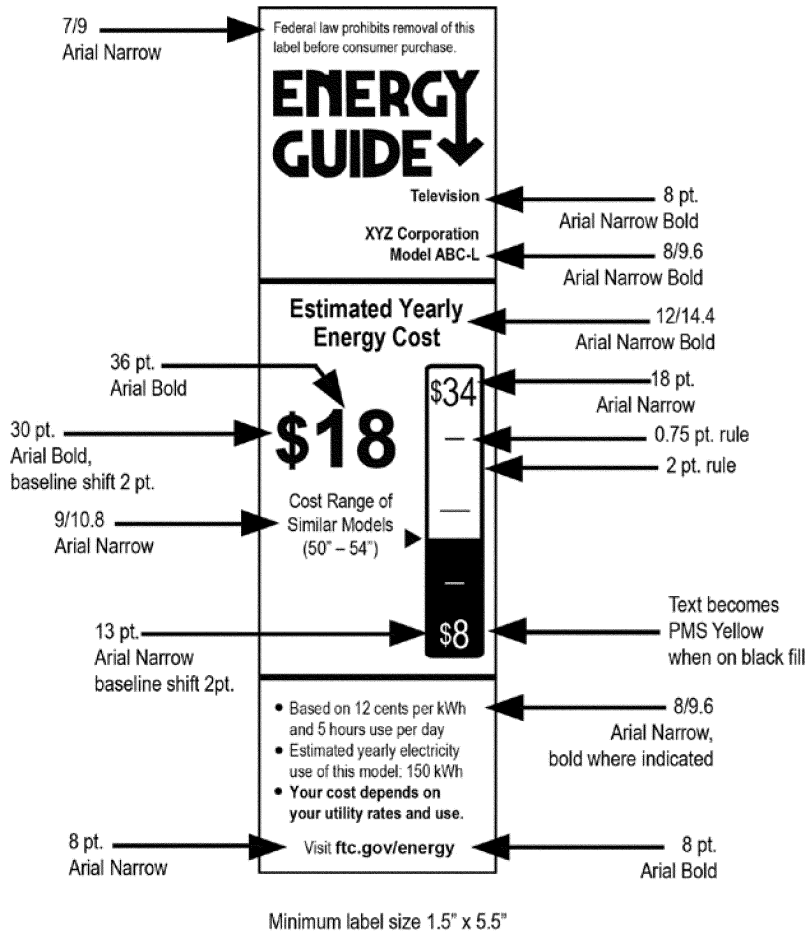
7/9
Arial Narrow

Federal law prohibits removal of this label before consumer purchase.

ENERGY GUIDE

Television

8 pt.
Arial Narrow Bold

XYZ Corporation
Model ABC-L

8/9.6
Arial Narrow Bold

Estimated Yearly Energy Cost

12/14.4
Arial Narrow Bold

36 pt.
Arial Bold

$34

18 pt.
Arial Narrow

30 pt.
Arial Bold,
baseline shift 2 pt.

$18

0.75 pt. rule

2 pt. rule

9/10.8
Arial Narrow

Cost Range of Similar Models (50" – 54")

Text becomes PMS Yellow when on black fill

13 pt.
Arial Narrow
baseline shift 2pt.

$8

• Based on 12 cents per kWh and 5 hours use per day
• Estimated yearly electricity use of this model: 150 kWh
• **Your cost depends on your utility rates and use.**

8/9.6
Arial Narrow,
bold where indicated

8 pt.
Arial Narrow

Visit **ftc.gov/energy**

8 pt.
Arial Bold

Minimum label size 1.5" x 5.5"